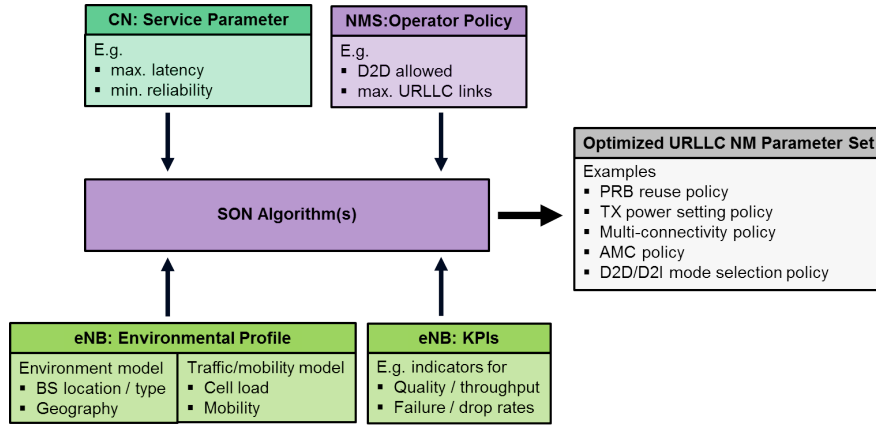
CN: Service Parameter

E.g.
▪ max. latency
▪ min. reliability

NMS:Operator Policy

E.g.
▪ D2D allowed
▪ max. URLLC links

Optimized URLLC NM Parameter Set

Examples
▪ PRB reuse policy
▪ TX power setting policy
▪ Multi-connectivity policy
▪ AMC policy
▪ D2D/D2I mode selection policy

SON Algorithm(s)

eNB: Environmental Profile

Environment model
▪ BS location / type
▪ Geography

Traffic/mobility model
▪ Cell load
▪ Mobility

eNB: KPIs

E.g. indicators for
▪ Quality / throughput
▪ Failure / drop rates